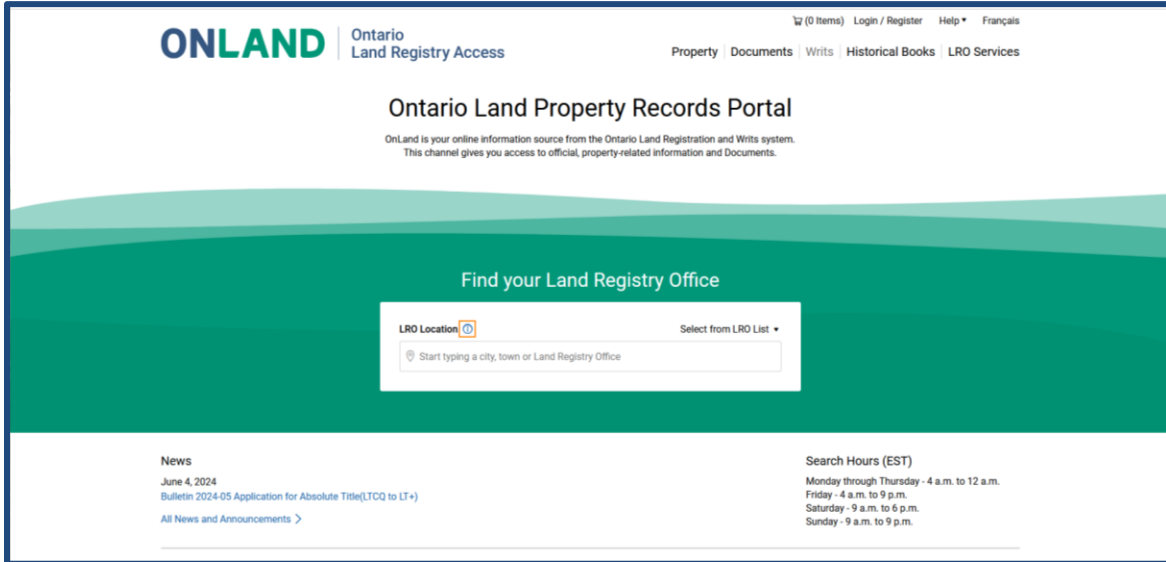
ONLAND | Ontario Land Registry Access

(0 Items) Login / Register Help Français

Property | Documents | Writs | Historical Books | LRO Services

Ontario Land Property Records Portal

OnLand is your online information source from the Ontario Land Registration and Writs system. This channel gives you access to official, property-related information and Documents.

Find your Land Registry Office

LRO Location

Select from LRO List

Start typing a city, town or Land Registry Office

News

June 4, 2024
Bulletin 2024-05 Application for Absolute Title(LTCQ to LT+)

All News and Announcements >

Search Hours (EST)

Monday through Thursday - 4 a.m. to 12 a.m.
Friday - 4 a.m. to 9 p.m.
Saturday - 9 a.m. to 6 p.m.
Sunday - 9 a.m. to 9 p.m.